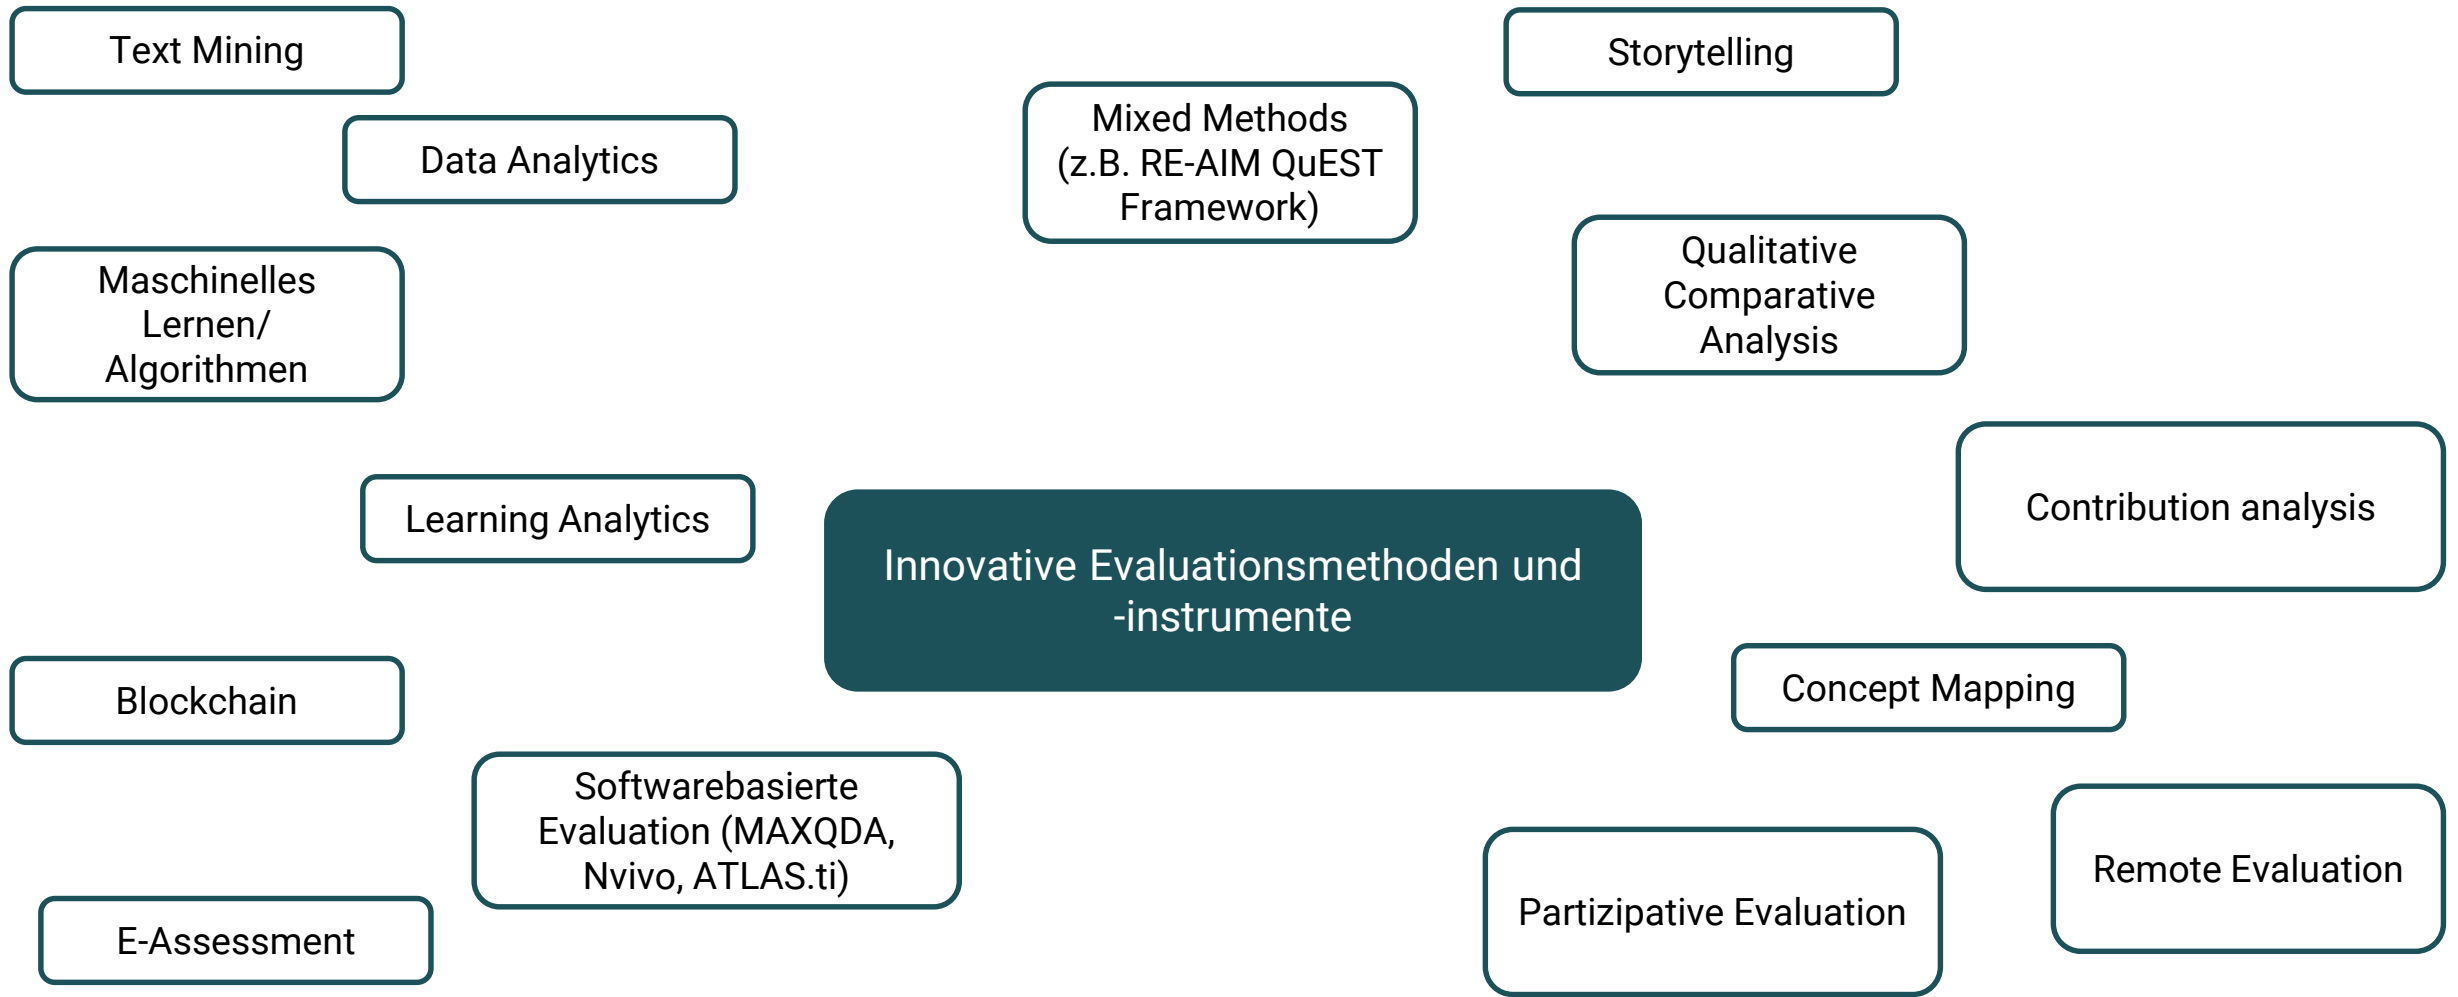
Text Mining

Data Analytics

Mixed Methods (z.B. RE-AIM QuEST Framework)

Storytelling

Qualitative Comparative Analysis

Maschinelles Lernen/ Algorithmen

Contribution analysis

Learning Analytics

Innovative Evaluationsmethoden und -instrumente

Concept Mapping

Blockchain

Softwarebasierte Evaluation (MAXQDA, Nvivo, ATLAS.ti)

Remote Evaluation

Partizipative Evaluation

E-Assessment